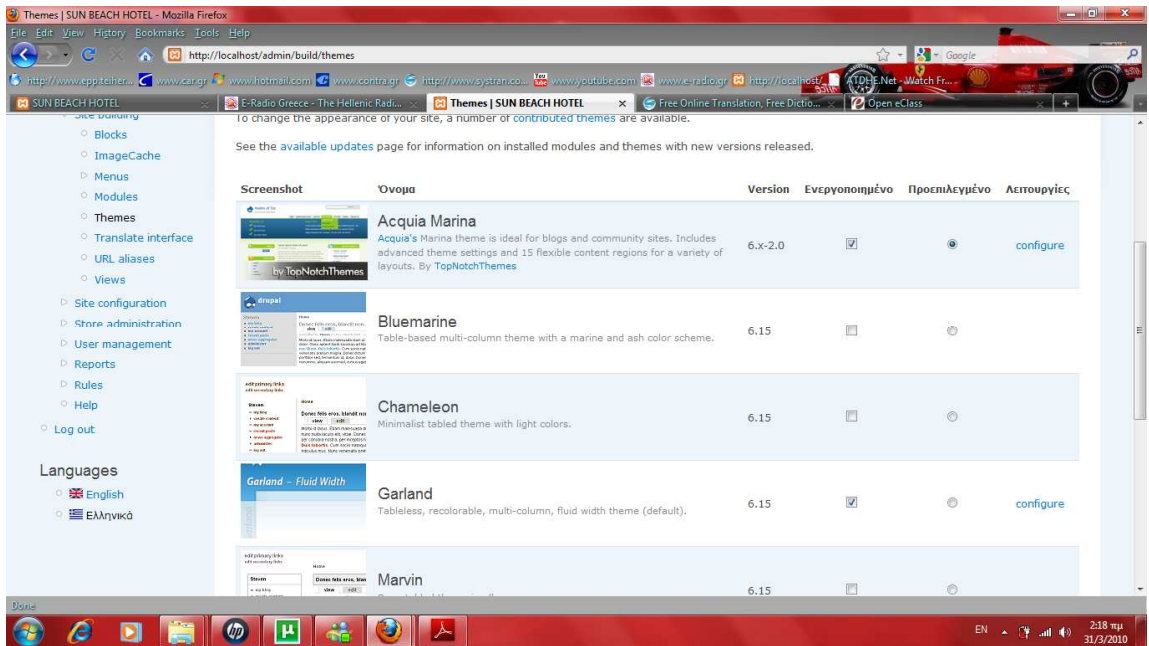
Themes | SUN BEACH HOTEL - Mozilla Firefox

File Edit View History Bookmarks Tools Help

http://localhost/admin/build/themes

Google

http://www.epp.teiher... www.car.gr www.hotmail.com www.contra.gr http://www.systran.co... www.youtube.com www.e-radio.gr http://localhost/ ATDHE.Net - Watch Fr...

SUN BEACH HOTEL | E-Radio Greece - The Hellenic Radi... | Themes | SUN BEACH HOTEL | Free Online Translation, Free Dictio... | Open eClass

Site building
Blocks
ImageCache
Menus
Modules
Themes
Translate interface
URL aliases
Views
Site configuration
Store administration
User management
Reports
Rules
Help
Log out

Languages
English
Ελληνικά

To change the appearance of your site, a number of contributed themes are available.

See the available updates page for information on installed modules and themes with new versions released.

| Screenshot | Όνομα | Version | Ενεργοποιημένο | Προεπιλεγμένο | Λειτουργίες |
|---|---|---|---|---|---|
| by TopNotchThemes | Acquia Marina<br>Acquia's Marina theme is ideal for blogs and community sites. Includes advanced theme settings and 15 flexible content regions for a variety of layouts. By TopNotchThemes | 6.x-2.0 | ☑ | ◉ | configure |
| drupal | Bluemarine<br>Table-based multi-column theme with a marine and ash color scheme. | 6.15 | ☐ | ○ | |
| | Chameleon<br>Minimalist tabled theme with light colors. | 6.15 | ☐ | ○ | |
| Garland – Fluid Width | Garland<br>Tableless, recolorable, multi-column, fluid width theme (default). | 6.15 | ☑ | ○ | configure |
| | Marvin<br>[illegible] | 6.15 | ☐ | ○ | |

Done

EN 2:18 πμ 31/3/2010